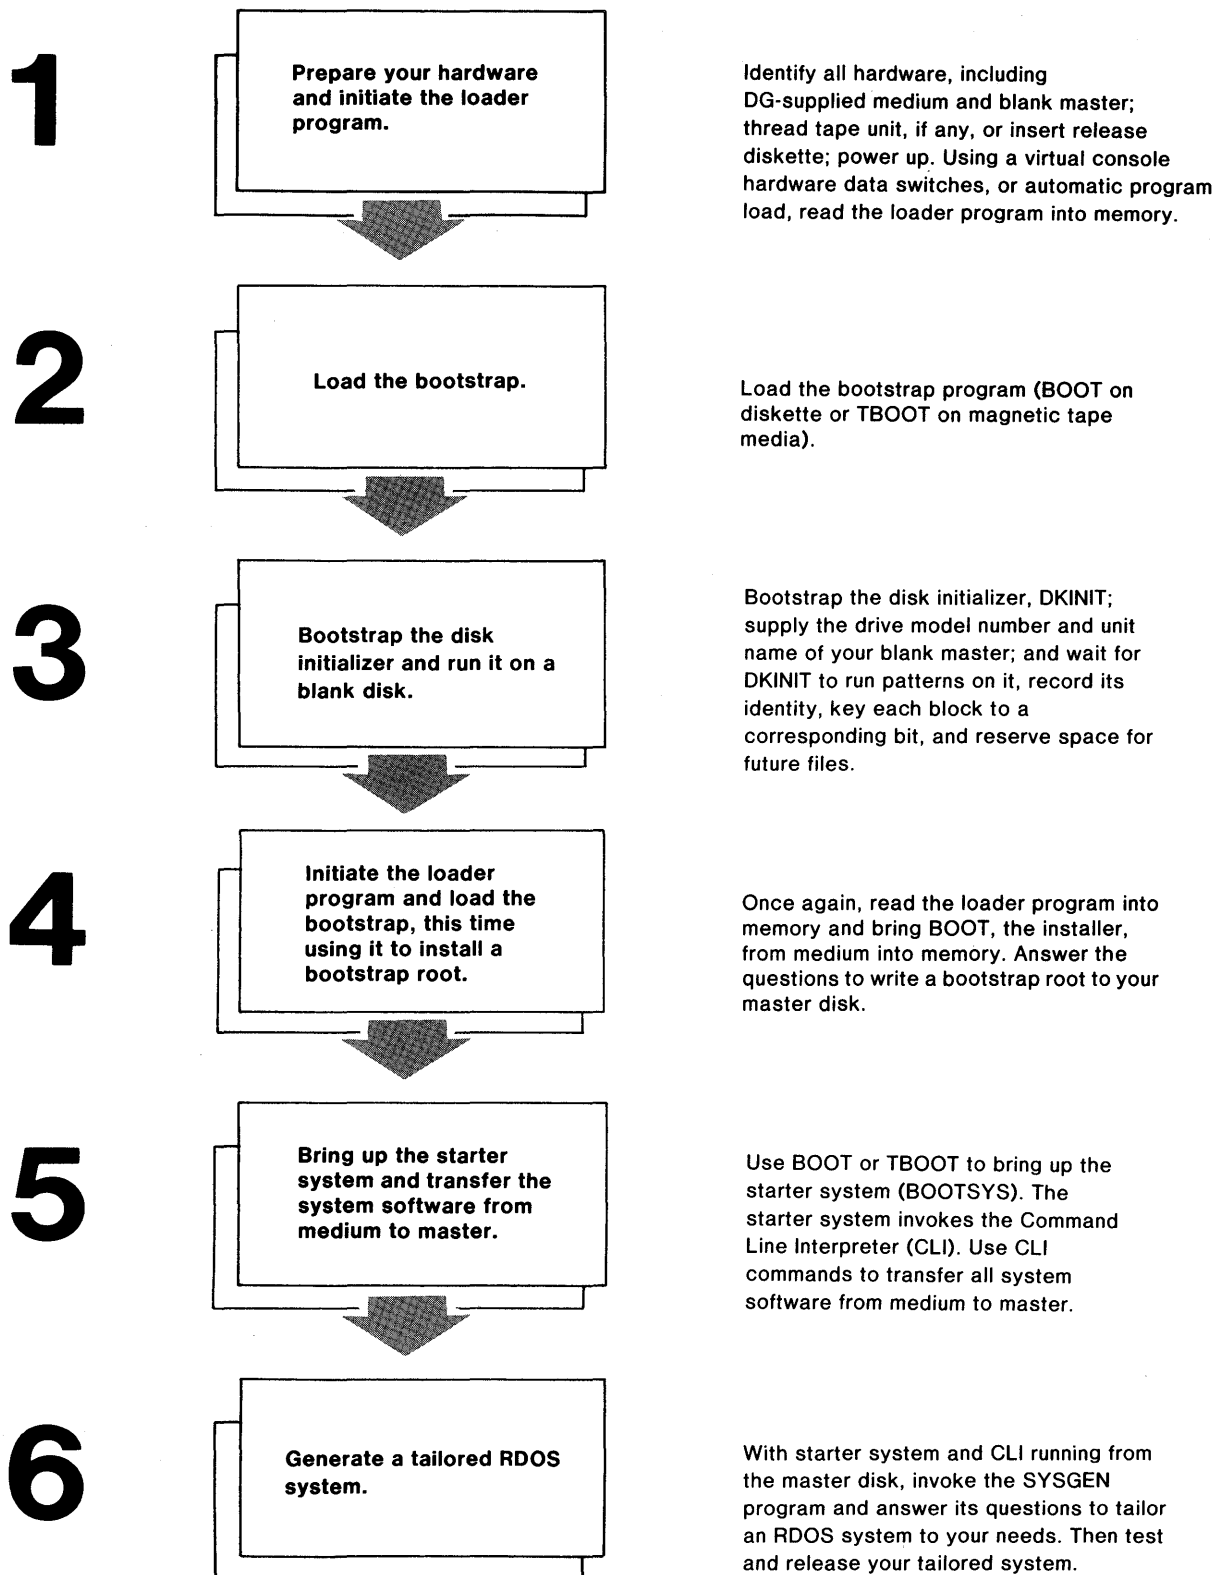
1

Prepare your hardware and initiate the loader program.

Identify all hardware, including DG-supplied medium and blank master; thread tape unit, if any, or insert release diskette; power up. Using a virtual console hardware data switches, or automatic program load, read the loader program into memory.

2

Load the bootstrap.

Load the bootstrap program (BOOT on diskette or TBOOT on magnetic tape media).

3

Bootstrap the disk initializer and run it on a blank disk.

Bootstrap the disk initializer, DKINIT; supply the drive model number and unit name of your blank master; and wait for DKINIT to run patterns on it, record its identity, key each block to a corresponding bit, and reserve space for future files.

4

Initiate the loader program and load the bootstrap, this time using it to install a bootstrap root.

Once again, read the loader program into memory and bring BOOT, the installer, from medium into memory. Answer the questions to write a bootstrap root to your master disk.

5

Bring up the starter system and transfer the system software from medium to master.

Use BOOT or TBOOT to bring up the starter system (BOOTSYS). The starter system invokes the Command Line Interpreter (CLI). Use CLI commands to transfer all system software from medium to master.

6

Generate a tailored RDOS system.

With starter system and CLI running from the master disk, invoke the SYSGEN program and answer its questions to tailor an RDOS system to your needs. Then test and release your tailored system.